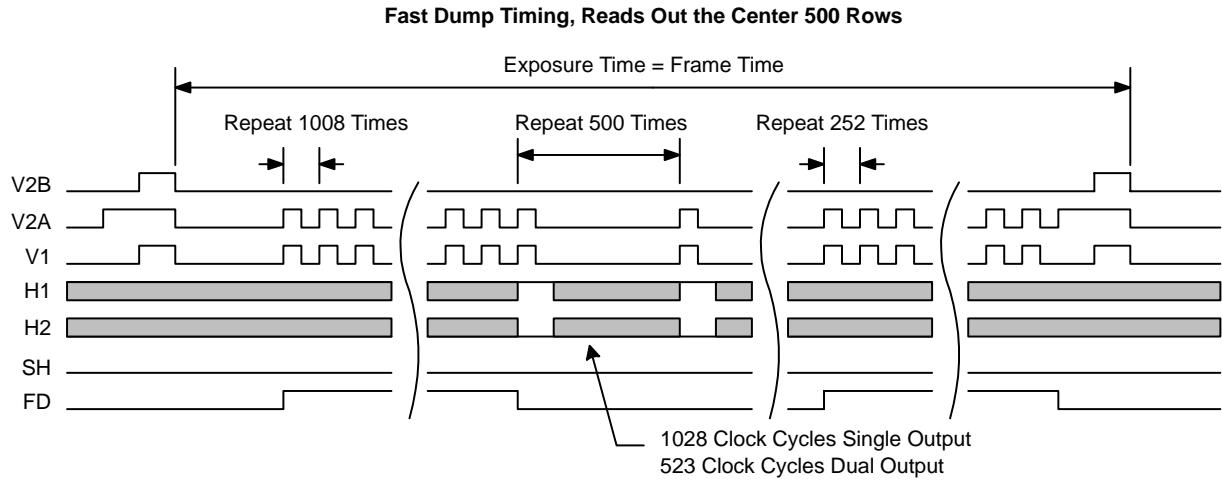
Fast Dump Timing, Reads Out the Center 500 Rows

Exposure Time = Frame Time

Repeat 1008 Times

Repeat 500 Times

Repeat 252 Times

V2B

V2A

V1

H1

H2

SH

FD

1028 Clock Cycles Single Output
523 Clock Cycles Dual Output